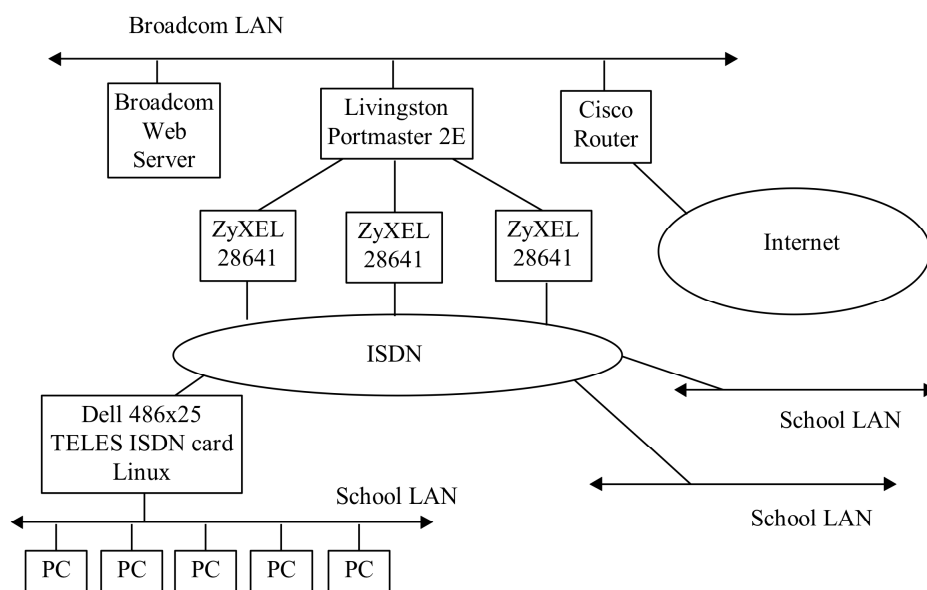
Broadcom LAN

Broadcom Web Server

Livingston Portmaster 2E

Cisco Router

ZyXEL 28641

ZyXEL 28641

ZyXEL 28641

Internet

ISDN

Dell 486x25 TELES ISDN card Linux

School LAN

School LAN

School LAN

PC

PC

PC

PC

PC